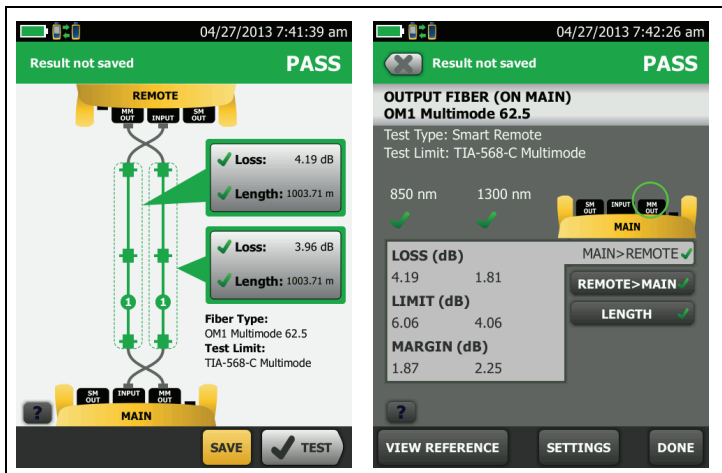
04/27/2013 7:41:39 am

Result not saved

PASS

REMOTE

MM OUT

INPUT

SM OUT

Loss: 4.19 dB

Length: 1003.71 m

Loss: 3.96 dB

Length: 1003.71 m

1

1

Fiber Type:
OM1 Multimode 62.5

Test Limit:
TIA-568-C Multimode

SM OUT

INPUT

MM OUT

?

MAIN

SAVE

TEST

04/27/2013 7:42:26 am

Result not saved

PASS

OUTPUT FIBER (ON MAIN)
OM1 Multimode 62.5

Test Type: Smart Remote
Test Limit: TIA-568-C Multimode

850 nm

1300 nm

SM OUT

INPUT

MM OUT

MAIN

LOSS (dB)

4.19 1.81

LIMIT (dB)

6.06 4.06

MARGIN (dB)

1.87 2.25

MAIN>REMOTE

REMOTE>MAIN

LENGTH

?

VIEW REFERENCE

SETTINGS

DONE